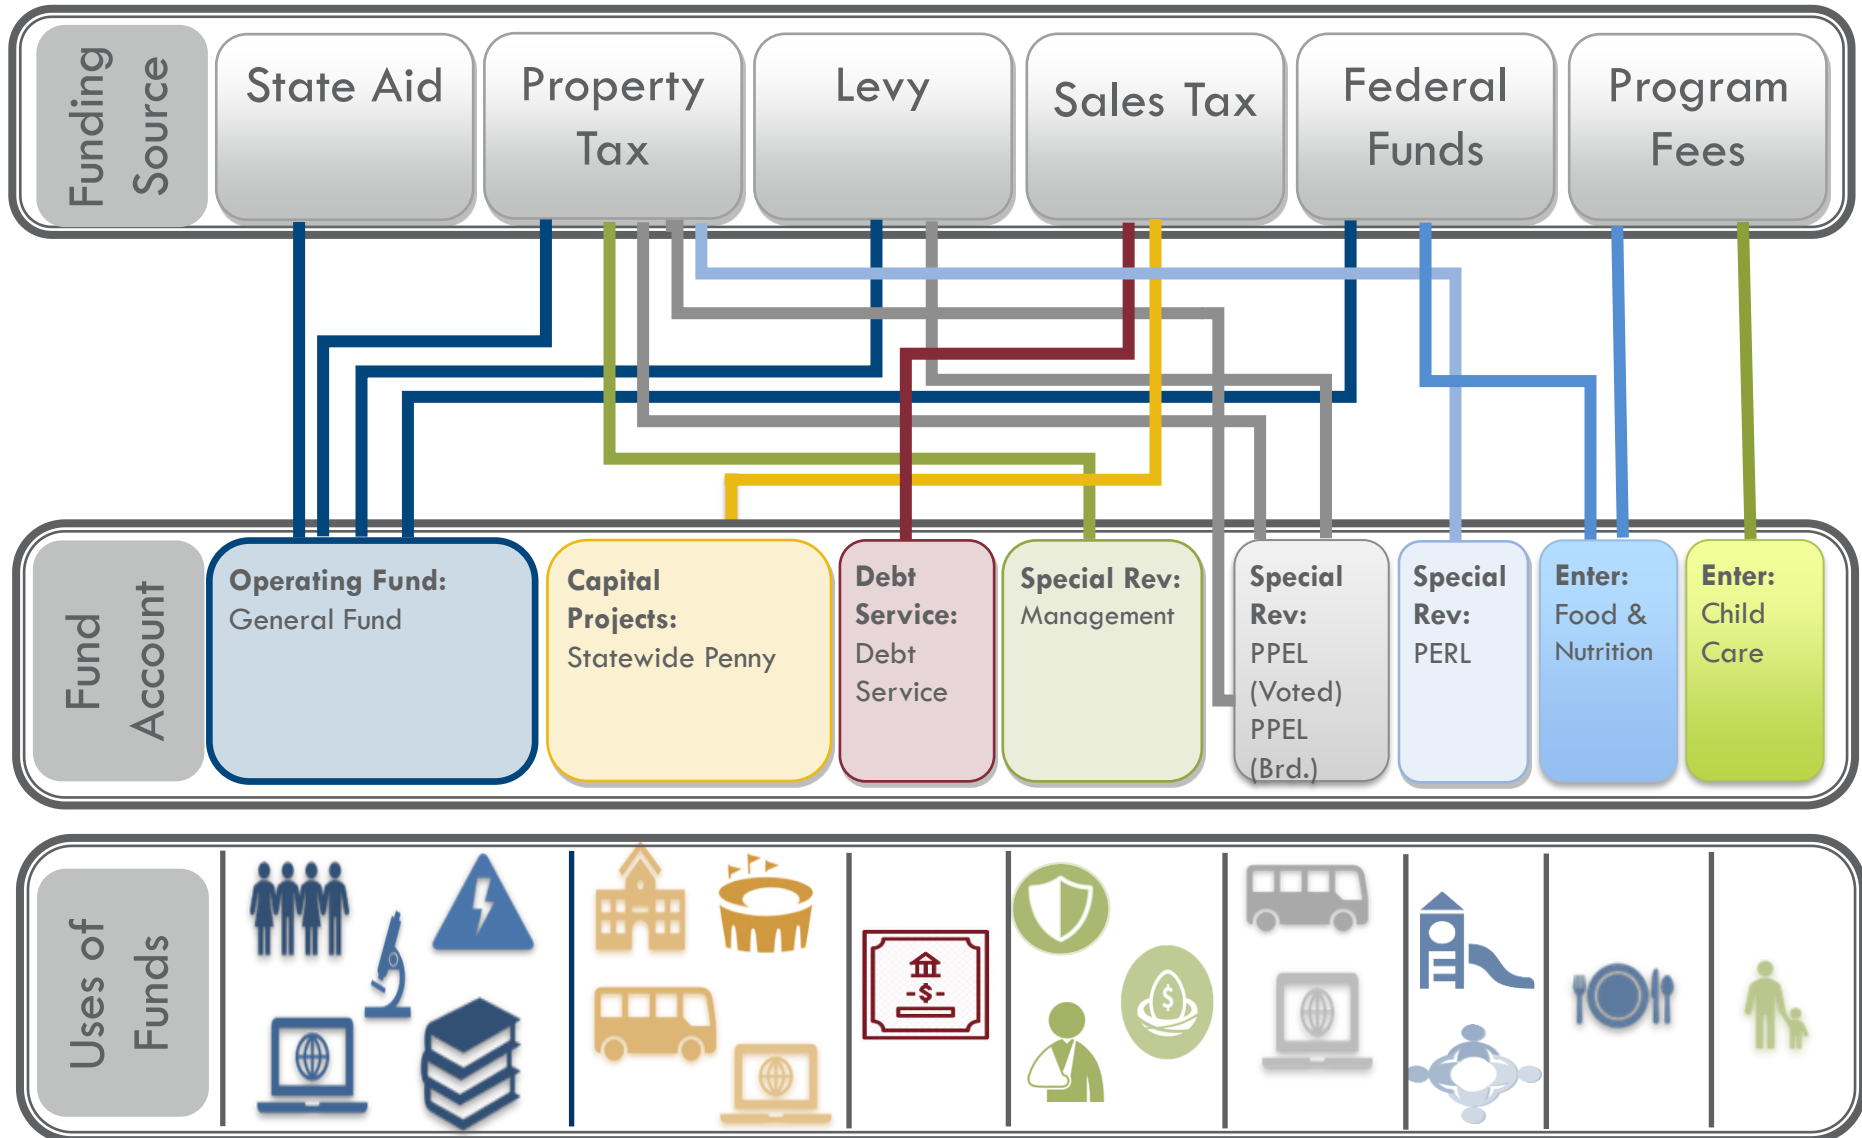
Funding Source

State Aid

Property Tax

Levy

Sales Tax

Federal Funds

Program Fees

Fund Account

**Operating Fund:** General Fund

**Capital Projects:** Statewide Penny

**Debt Service:** Debt Service

**Special Rev:** Management

**Special Rev:** PPEL (Voted) PPEL (Brd.)

**Special Rev:** PERL

**Enter:** Food & Nutrition

**Enter:** Child Care

Uses of Funds